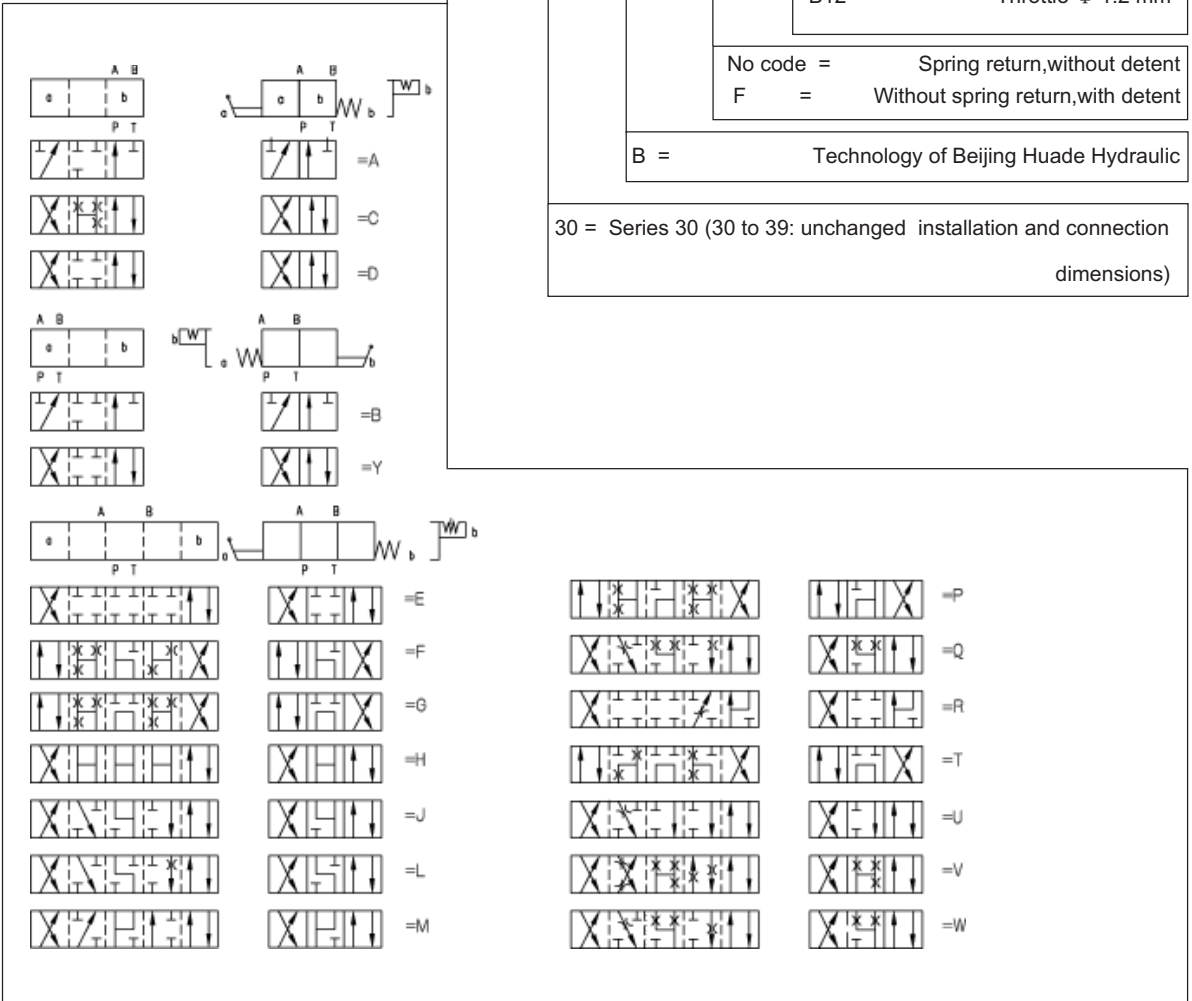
B12 Throttle ϕ 1.2 mm

No code = Spring return,without detent
F = Without spring return,with detent

B = Technology of Beijing Huade Hydraulic

30 = Series 30 (30 to 39: unchanged installation and connection dimensions)

A B
a b
P T
a A B
a b
P T
W b
=A
=C
=D

A B
a b
P T
b W
a A B
b
P T
=B
=Y

A B
a b
P T
a A B
b
P T
W b
=E
=F
=G
=H
=J
=L
=M
=P
=Q
=R
=T
=U
=V
=W